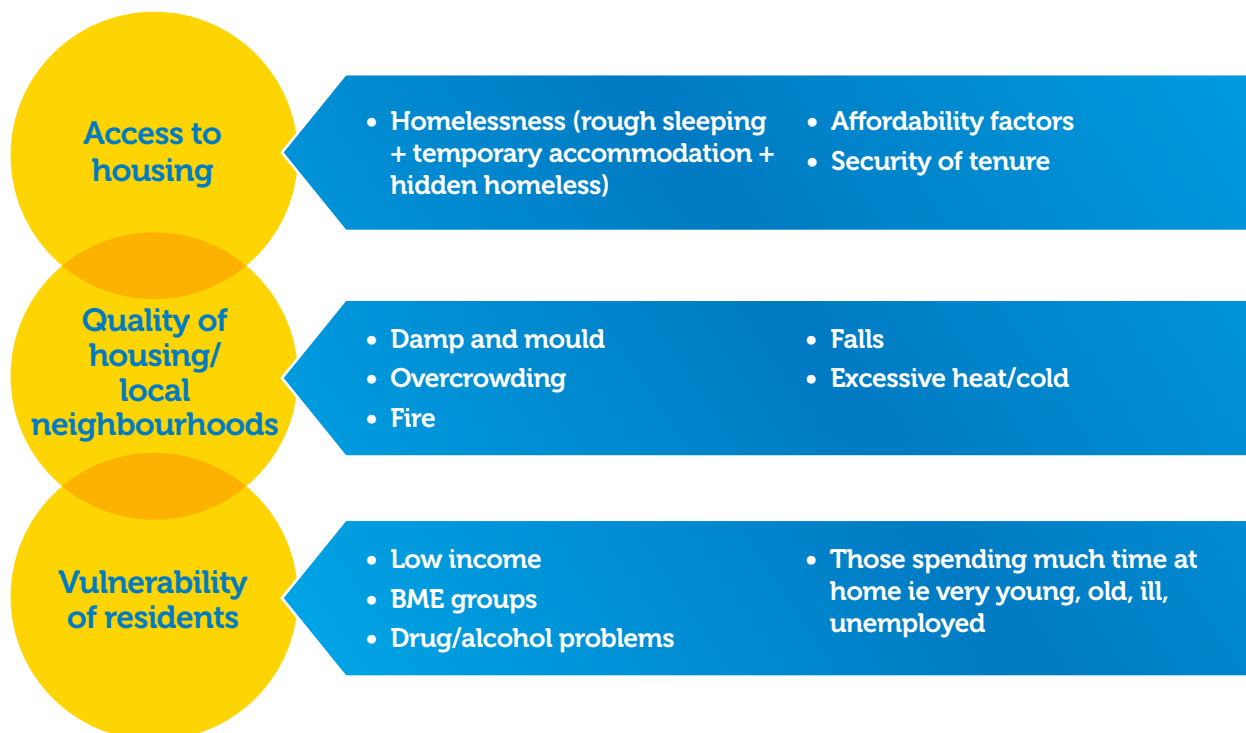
Access to housing

• Homelessness (rough sleeping + temporary accommodation + hidden homeless)

• Affordability factors
• Security of tenure

Quality of housing/ local neighbourhoods

• Damp and mould
• Overcrowding
• Fire

• Falls
• Excessive heat/cold

Vulnerability of residents

• Low income
• BME groups
• Drug/alcohol problems

• Those spending much time at home ie very young, old, ill, unemployed